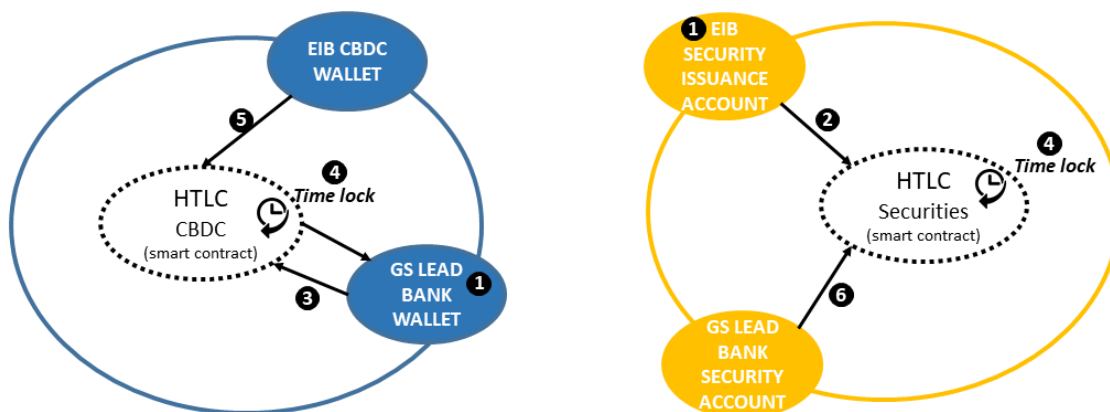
EIB CBDC WALLET

5

HTLC
CBDC
(smart contract)

4
Time lock

GS LEAD BANK WALLET
1

3

1 EIB SECURITY ISSUANCE ACCOUNT

2

4
Time lock

HTLC
Securities
(smart contract)

6

GS LEAD BANK SECURITY ACCOUNT